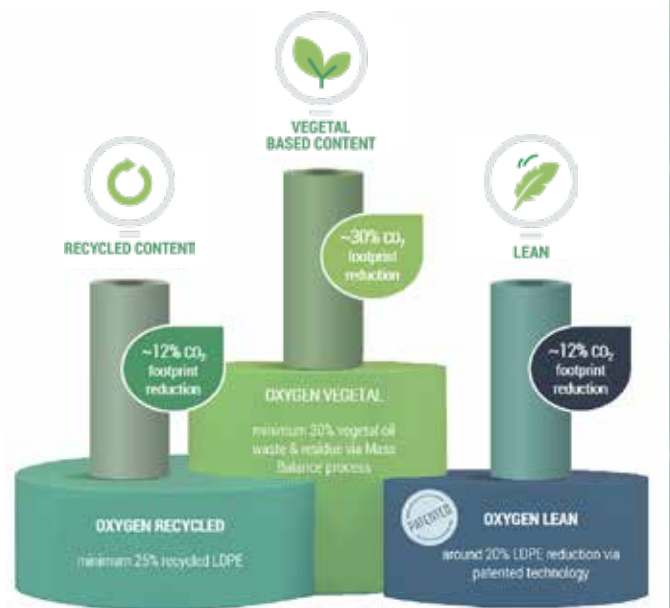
VEGETAL BASED CONTENT

RECYCLED CONTENT

LEAN

~30% $CO_2$ footprint reduction

~12% $CO_2$ footprint reduction

~12% $CO_2$ footprint reduction

OXYGEN VEGETAL

minimum 30% vegetal oil waste & residue via Mass Balance process

OXYGEN RECYCLED

minimum 25% recycled LDPE

PATENTED

OXYGEN LEAN

around 20% LDPE reduction via patented technology